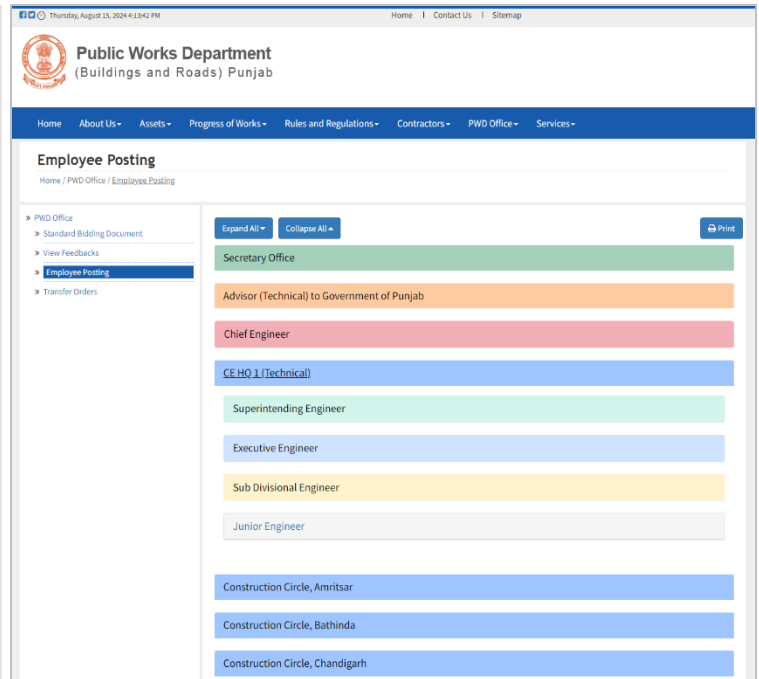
Thursday, August 15, 2024 4:13:42 PM

Home | Contact Us | Sitemap

Public Works Department
(Buildings and Roads) Punjab

Home About Us Assets Progress of Works Rules and Regulations Contractors PWD Office Services

Employee Posting

Home / PWD Office / Employee Posting

» PWD Office
» Standard Bidding Document
» View Feedbacks
» Employee Posting
» Transfer Orders

Expand All Collapse All Print

Secretary Office

Advisor (Technical) to Government of Punjab

Chief Engineer

CE HQ 1 (Technical)

Superintending Engineer

Executive Engineer

Sub Divisional Engineer

Junior Engineer

Construction Circle, Amritsar

Construction Circle, Bathinda

Construction Circle, Chandigarh